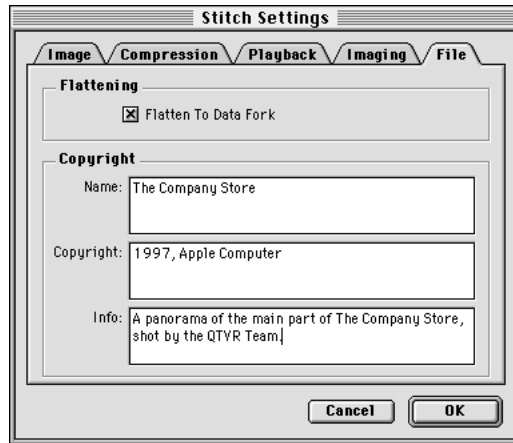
Stitch Settings

Image Compression Playback Imaging File

Flattening

☒ Flatten To Data Fork

Copyright

Name: The Company Store

Copyright: 1997, Apple Computer

Info: A panorama of the main part of The Company Store, shot by the QTVR Team.

Cancel OK